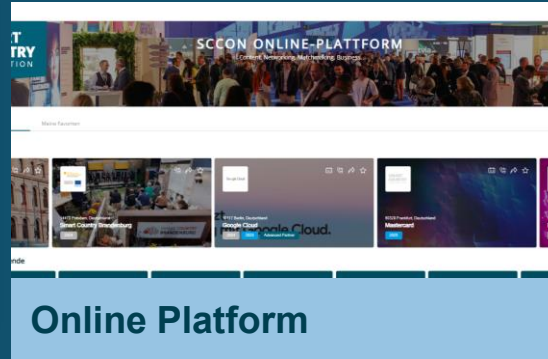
RT
TRY
TION

SCCON ONLINE-PLATTFORM
Content, Networking, Matchmaking, Business

Meine Favoriten

Smart Country Brandenburg

Google Cloud
Google Cloud.
Advanced Partner

Mastercard

nde

Online Platform